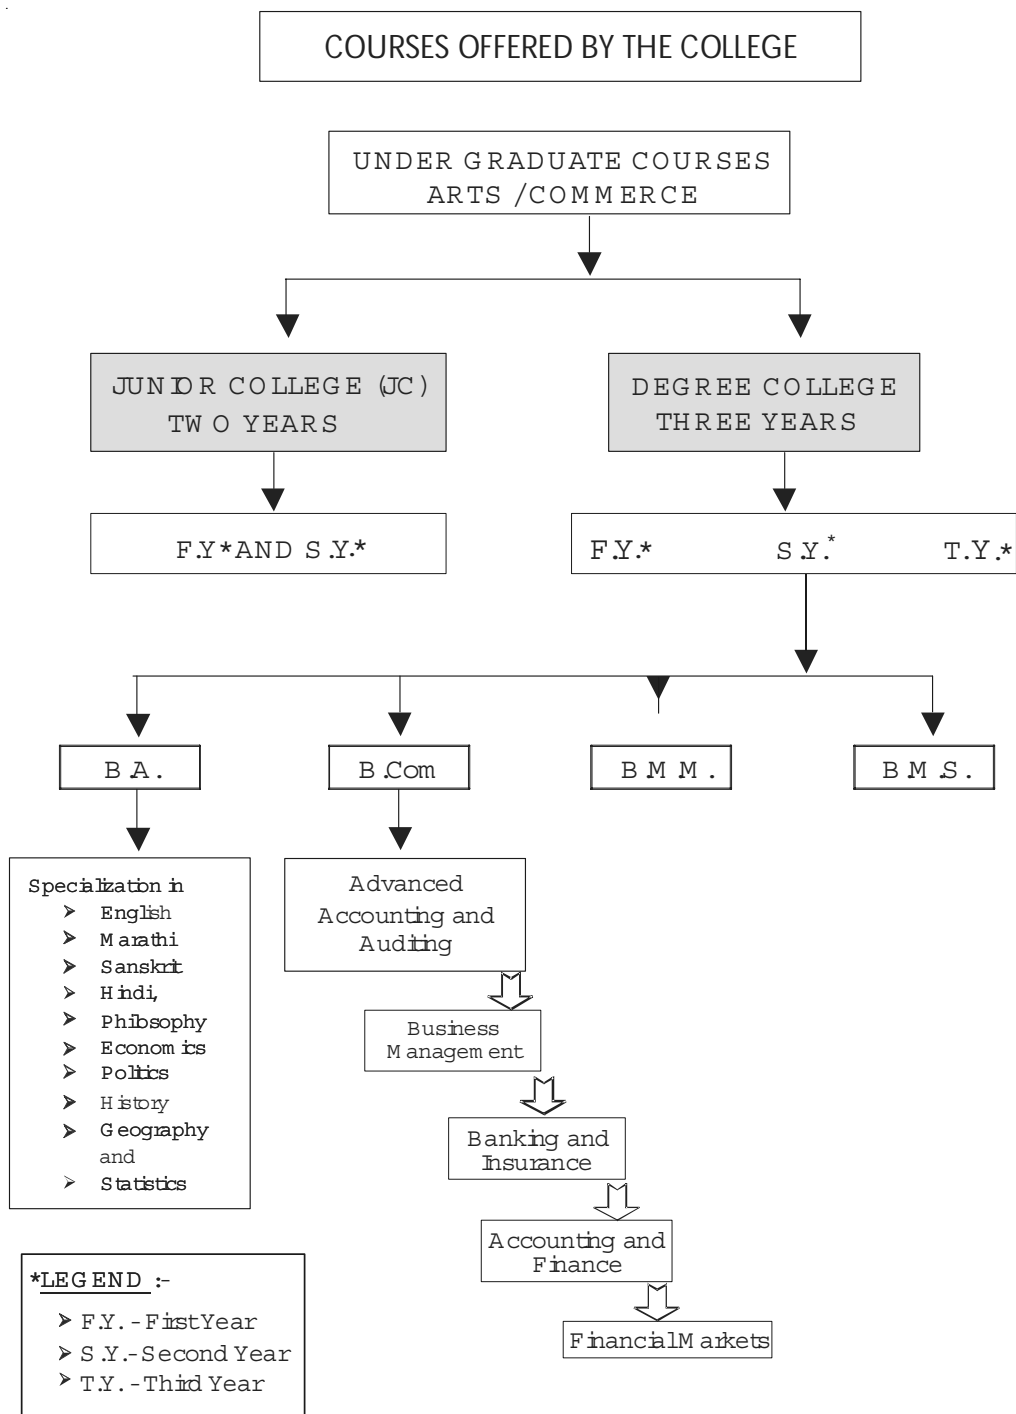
COURSES OFFERED BY THE COLLEGE

UNDER GRADUATE COURSES
ARTS / COMMERCE

JUNIOR COLLEGE (JC)
TWO YEARS

DEGREE COLLEGE
THREE YEARS

F.Y.* AND S.Y.*

F.Y.* S.Y.* T.Y.*

B.A.

B.Com

B.M.M.

B.M.S.

Specialization in
- English
- Marathi
- Sanskrit
- Hindi,
- Philosophy
- Economics
- Politics
- History
- Geography and
- Statistics

Advanced Accounting and Auditing

Business Management

Banking and Insurance

Accounting and Finance

Financial Markets

*LEGEND :-
- F.Y. - First Year
- S.Y. - Second Year
- T.Y. - Third Year